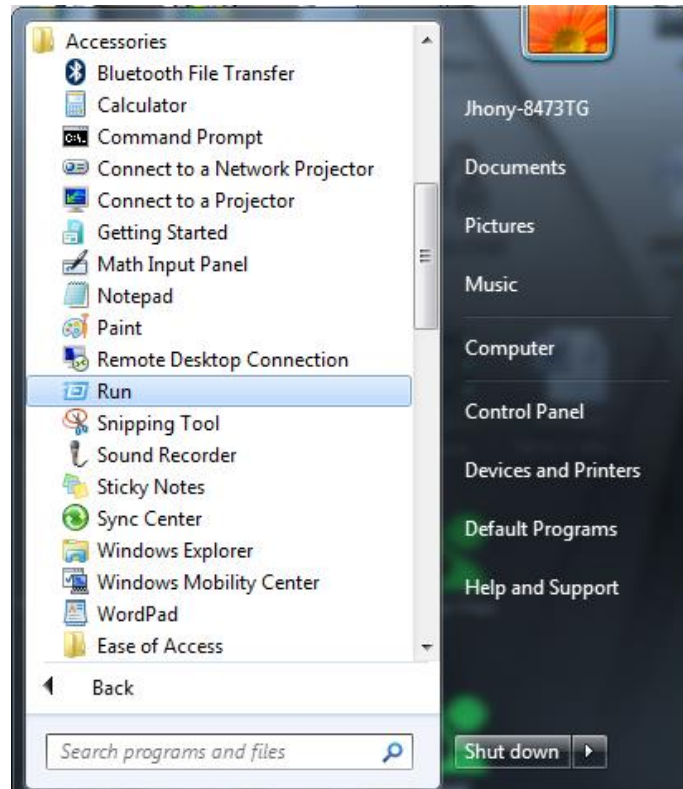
Accessories
Bluetooth File Transfer
Calculator
Command Prompt
Connect to a Network Projector
Connect to a Projector
Getting Started
Math Input Panel
Notepad
Paint
Remote Desktop Connection
Run
Snipping Tool
Sound Recorder
Sticky Notes
Sync Center
Windows Explorer
Windows Mobility Center
WordPad
Ease of Access

Back

Search programs and files

Jhony-8473TG
Documents
Pictures
Music
Computer
Control Panel
Devices and Printers
Default Programs
Help and Support

Shut down